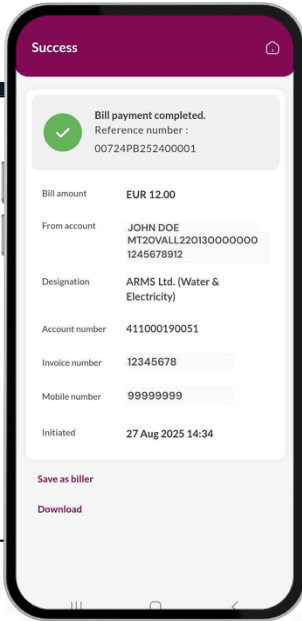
Success

Bill payment completed.
Reference number :
00724PB252400001

Bill amount EUR 12.00

From account JOHN DOE MT20VALL220130000000 1245678912

Designation ARMS Ltd. (Water & Electricity)

Account number 411000190051

Invoice number 12345678

Mobile number 99999999

Initiated 27 Aug 2025 14:34

Save as biller

Download